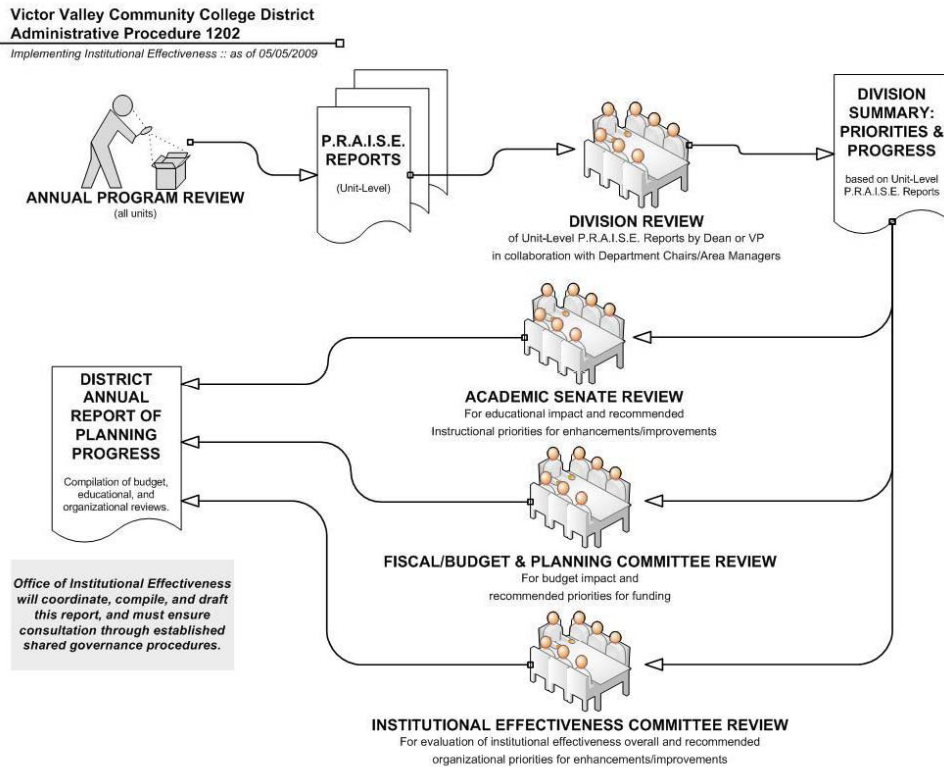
Victor Valley Community College District
Administrative Procedure 1202
Implementing Institutional Effectiveness :: as of 05/05/2009

ANNUAL PROGRAM REVIEW
(all units)

P.R.A.I.S.E. REPORTS
(Unit-Level)

DIVISION REVIEW
of Unit-Level P.R.A.I.S.E. Reports by Dean or VP in collaboration with Department Chairs/Area Managers

DIVISION SUMMARY: PRIORITIES & PROGRESS
based on Unit-Level P.R.A.I.S.E. Reports

DISTRICT ANNUAL REPORT OF PLANNING PROGRESS
Compilation of budget, educational, and organizational reviews.

ACADEMIC SENATE REVIEW
For educational impact and recommended Instructional priorities for enhancements/improvements

FISCAL/BUDGET & PLANNING COMMITTEE REVIEW
For budget impact and recommended priorities for funding

Office of Institutional Effectiveness will coordinate, compile, and draft this report, and must ensure consultation through established shared governance procedures.

INSTITUTIONAL EFFECTIVENESS COMMITTEE REVIEW
For evaluation of institutional effectiveness overall and recommended organizational priorities for enhancements/improvements